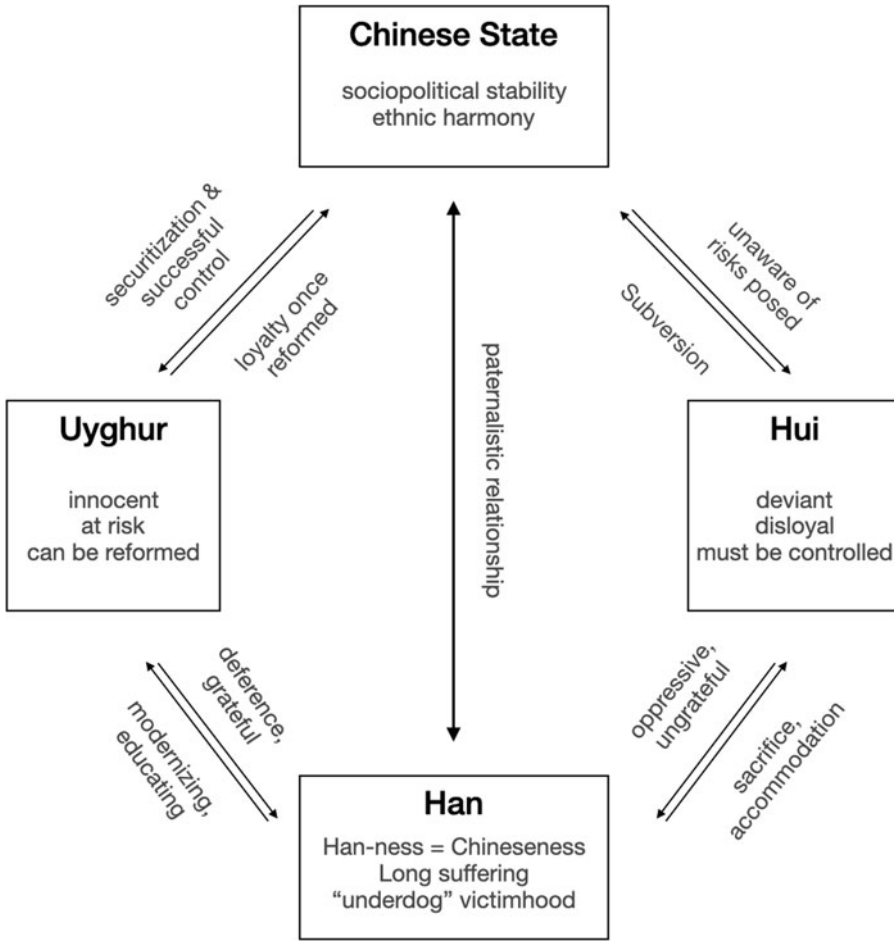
Chinese State

sociopolitical stability
ethnic harmony

securitization & successful control

loyalty once reformed

paternalistic relationship

unaware of risks posed

Subversion

Uyghur

innocent
at risk
can be reformed

Hui

deviant
disloyal
must be controlled

modernizing, educating

deference, grateful

oppressive, ungrateful

sacrifice, accommodation

Han

Han-ness = Chineseness
Long suffering
"underdog" victimhood